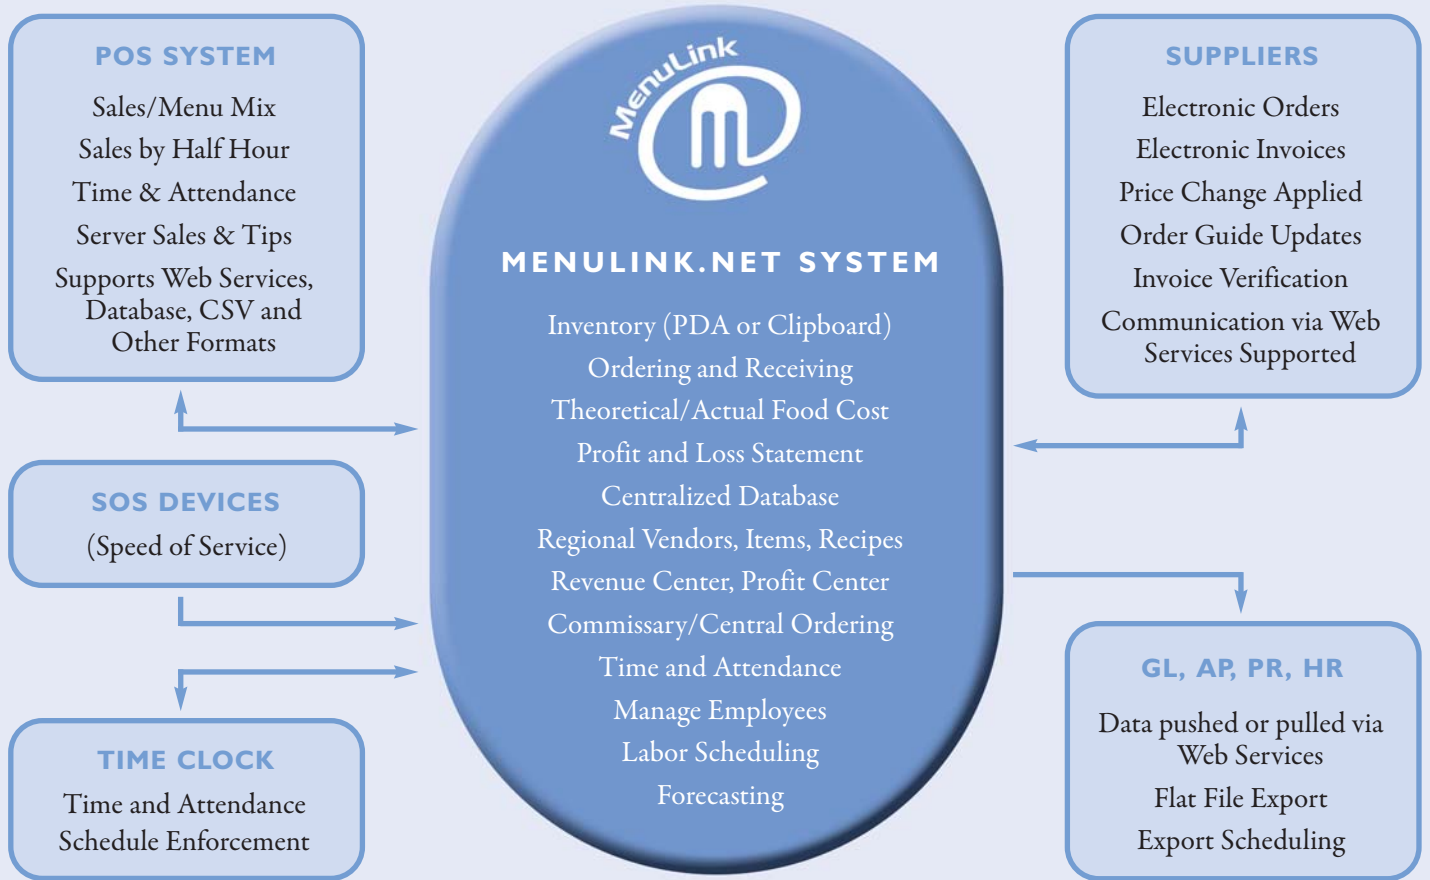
POS SYSTEM

Sales/Menu Mix
Sales by Half Hour
Time & Attendance
Server Sales & Tips
Supports Web Services, Database, CSV and Other Formats

MenuLink

MENULINK.NET SYSTEM

Inventory (PDA or Clipboard)
Ordering and Receiving
Theoretical/Actual Food Cost
Profit and Loss Statement
Centralized Database
Regional Vendors, Items, Recipes
Revenue Center, Profit Center
Commissary/Central Ordering
Time and Attendance
Manage Employees
Labor Scheduling
Forecasting

SUPPLIERS

Electronic Orders
Electronic Invoices
Price Change Applied
Order Guide Updates
Invoice Verification
Communication via Web Services Supported

SOS DEVICES

(Speed of Service)

TIME CLOCK

Time and Attendance
Schedule Enforcement

GL, AP, PR, HR

Data pushed or pulled via Web Services
Flat File Export
Export Scheduling